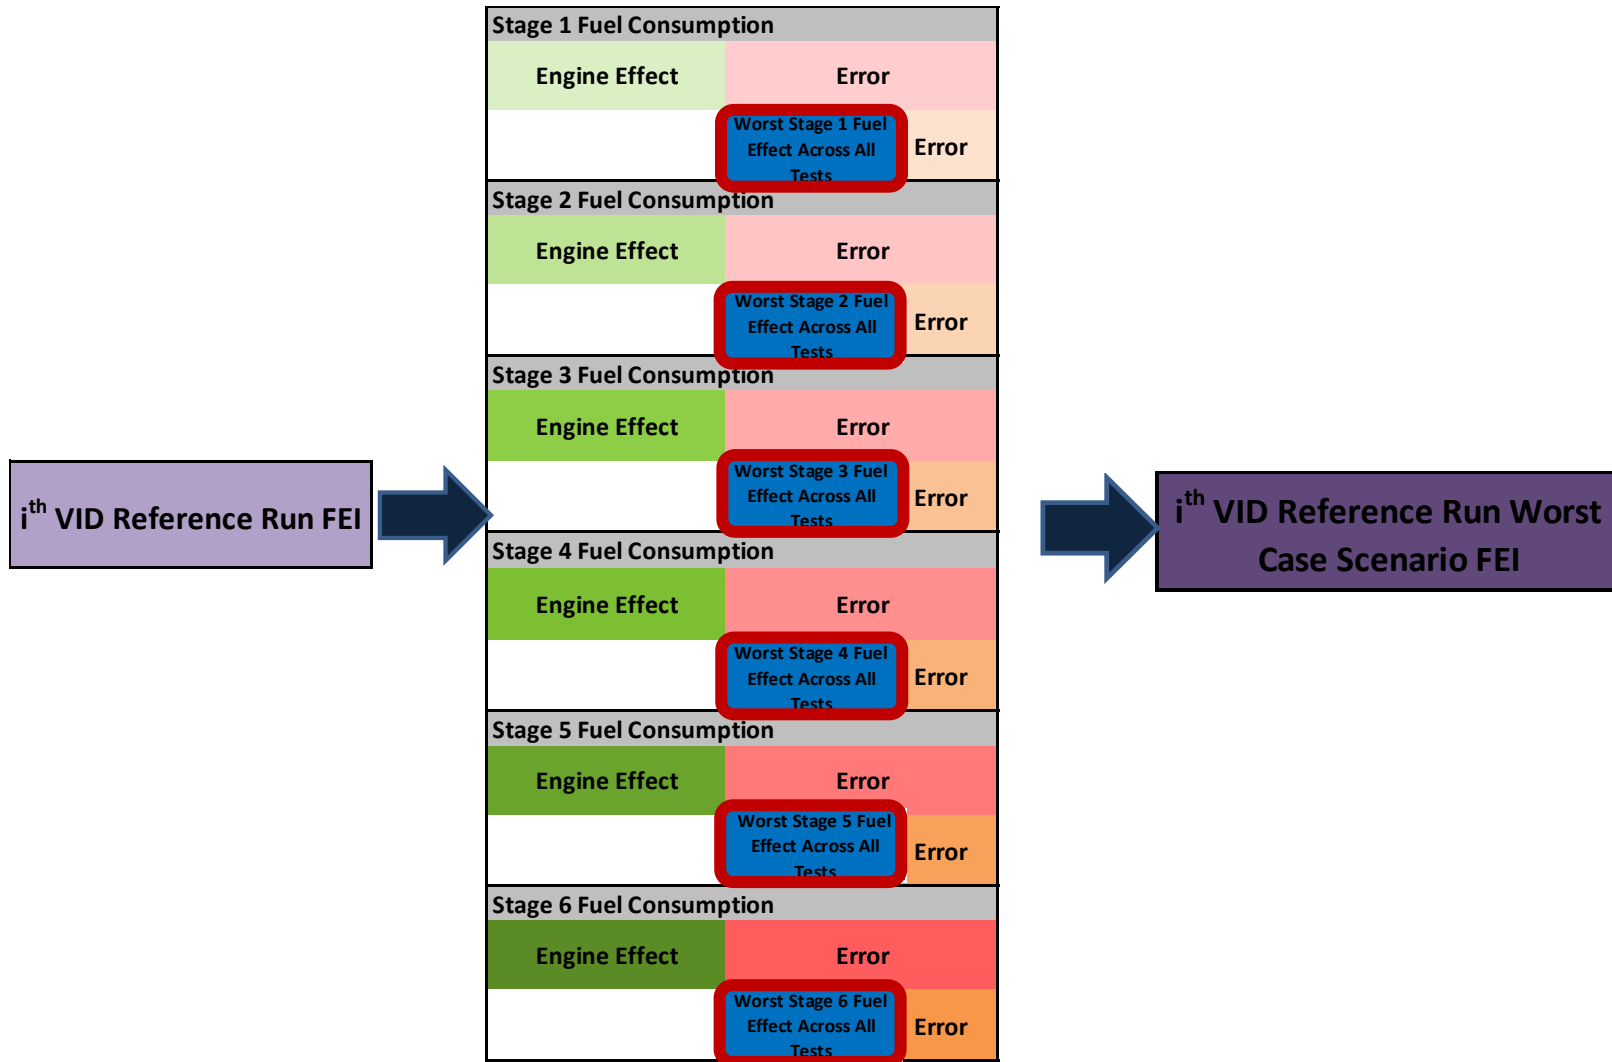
$i^{th}$ VID Reference Run FEI

Stage 1 Fuel Consumption

Engine Effect

Error

Worst Stage 1 Fuel Effect Across All Tests

Error

Stage 2 Fuel Consumption

Engine Effect

Error

Worst Stage 2 Fuel Effect Across All Tests

Error

Stage 3 Fuel Consumption

Engine Effect

Error

Worst Stage 3 Fuel Effect Across All Tests

Error

Stage 4 Fuel Consumption

Engine Effect

Error

Worst Stage 4 Fuel Effect Across All Tests

Error

Stage 5 Fuel Consumption

Engine Effect

Error

Worst Stage 5 Fuel Effect Across All Tests

Error

Stage 6 Fuel Consumption

Engine Effect

Error

Worst Stage 6 Fuel Effect Across All Tests

Error

$i^{th}$ VID Reference Run Worst Case Scenario FEI